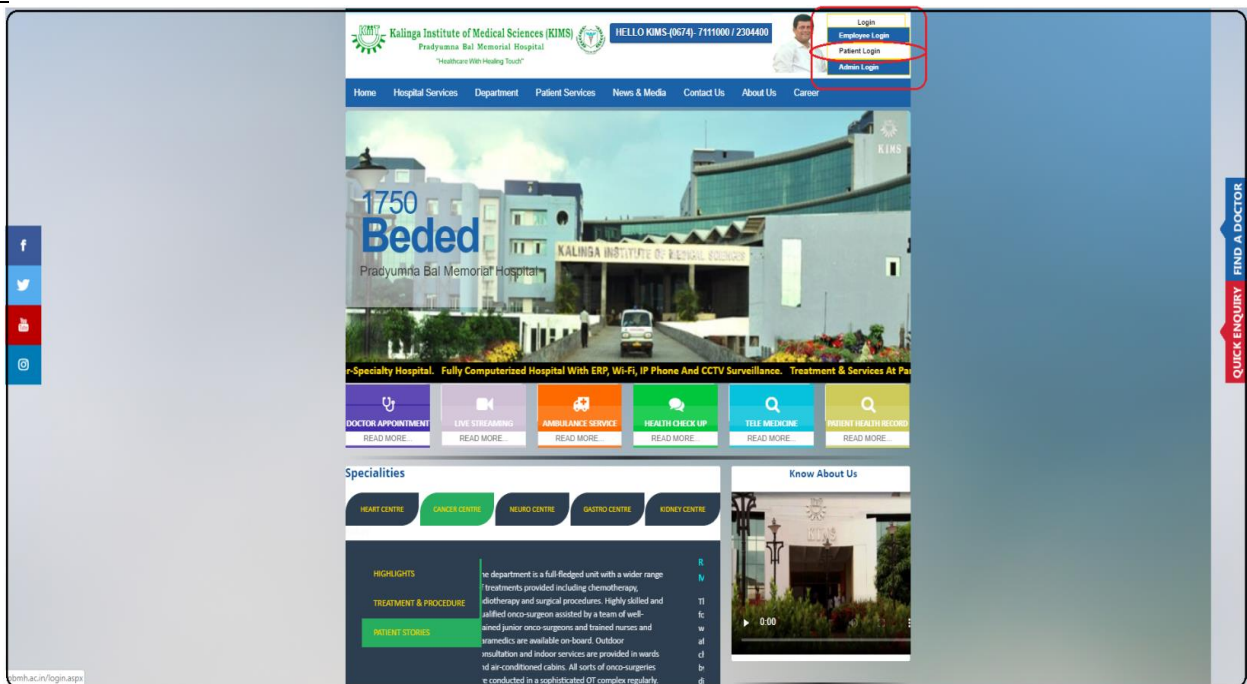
Kalinga Institute of Medical Sciences (KIMS)
Pradyumna Bal Memorial Hospital
"Healthcare With Healing Touch"

HELLO KIMS-(0674)- 7111000 / 2304400

Login
Employee Login
Patient Login
Admin Login

Home Hospital Services Department Patient Services News & Media Contact Us About Us Career

KIMS

1750 Beded
Pradyumna Bal Memorial Hospital

KALINGA INSTITUTE OF MEDICAL SCIENCES

r-Specialty Hospital. Fully Computerized Hospital With ERP, Wi-Fi, IP Phone And CCTV Surveillance. Treatment & Services At Pa

FIND A DOCTOR
QUICK ENQUIRY

DOCTOR APPOINTMENT
READ MORE...
LIVE STREAMING
READ MORE...
AMBULANCE SERVICE
READ MORE...
HEALTH CHECK UP
READ MORE...
TELE MEDICINE
READ MORE...
PATIENT HEALTH RECORD
READ MORE...

Specialities

HEART CENTRE CANCER CENTRE NEURO CENTRE GASTRO CENTRE KIDNEY CENTRE

HIGHLIGHTS
TREATMENT & PROCEDURE
PATIENT STORIES

he department is a full-fledged unit with a wider range f treatments provided including chemotherapy, adiotherapy and surgical procedures. Highly skilled and ualified onco-surgeon assisted by a team of well-ained junior onco-surgeons and trained nurses and aramedics are available on-board. Outdoor onsultation and indoor services are provided in wards nd air-conditioned cabins. All sorts of onco-surgeries e conducted in a sophisticated OT complex regularly.

R
N
Tl
fc
w
al
cl
b
di

Know About Us

0:00

pbmh.ac.in/login.aspx